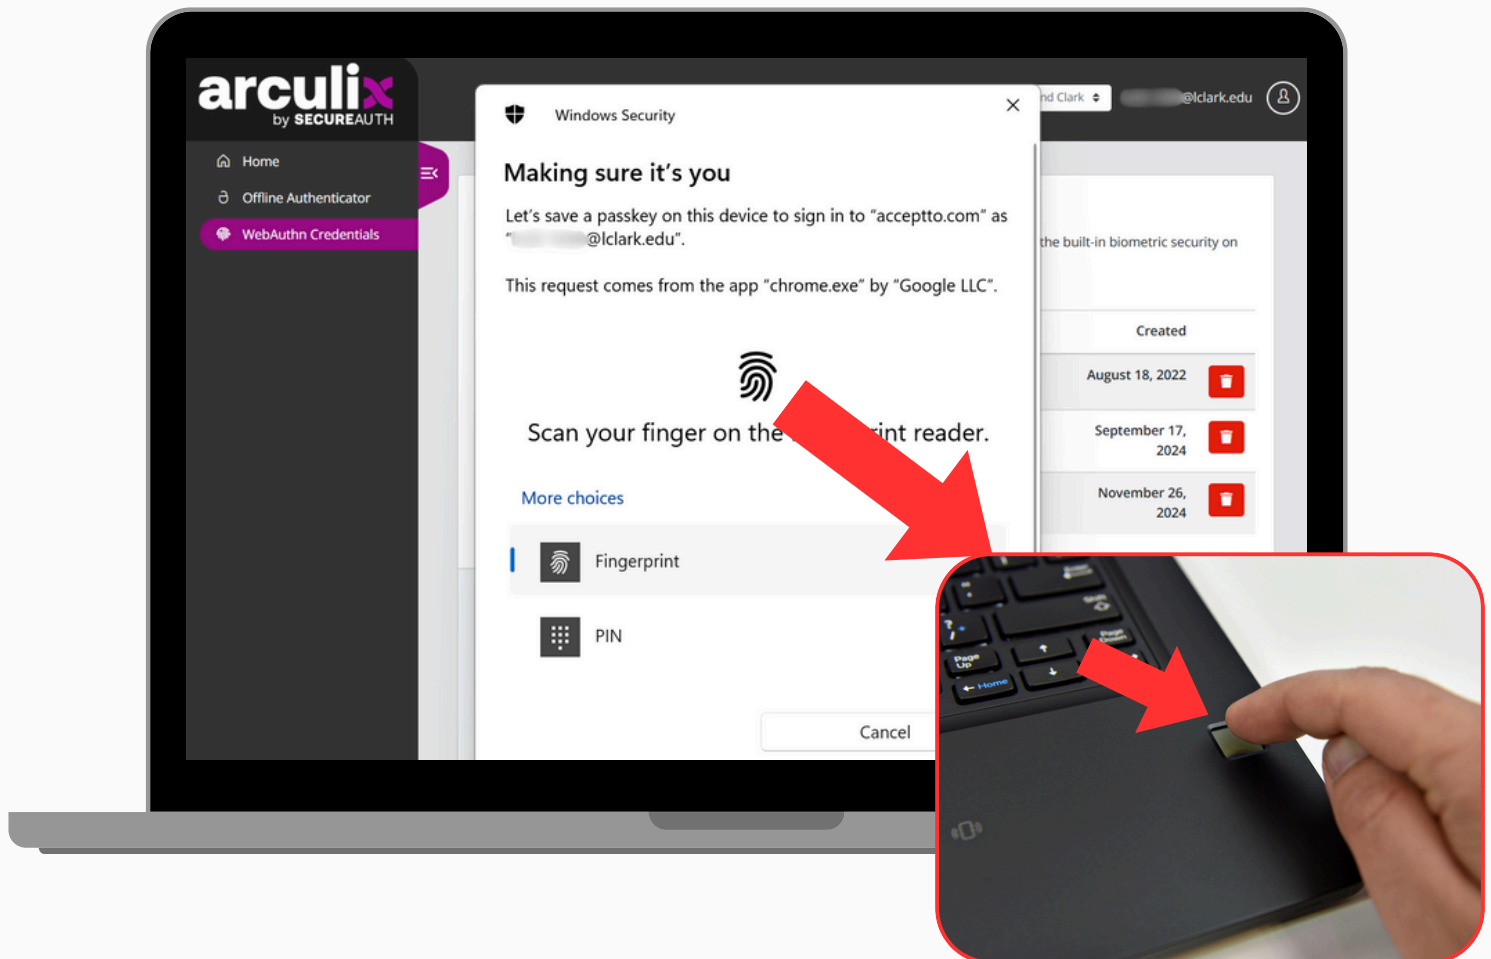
arculix by SECUREAUTH

Home
Offline Authenticator
WebAuthn Credentials

nd Clark
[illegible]@lclark.edu

the built-in biometric security on

Created
August 18, 2022
September 17, 2024
November 26, 2024

Windows Security

Making sure it's you

Let's save a passkey on this device to sign in to "acceptto.com" as "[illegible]@lclark.edu".

This request comes from the app "chrome.exe" by "Google LLC".

Scan your finger on the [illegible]int reader.

More choices

Fingerprint

PIN

Cancel

Page Up
Home
Page Down